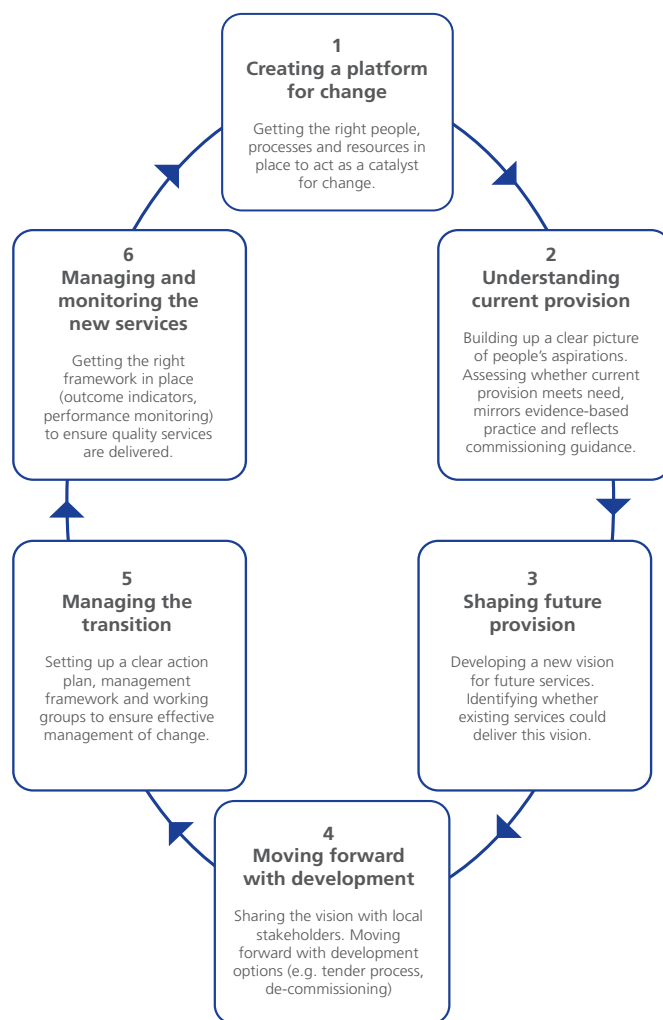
1
Creating a platform for change

Getting the right people, processes and resources in place to act as a catalyst for change.

2
Understanding current provision

Building up a clear picture of people's aspirations. Assessing whether current provision meets need, mirrors evidence-based practice and reflects commissioning guidance.

3
Shaping future provision

Developing a new vision for future services. Identifying whether existing services could deliver this vision.

4
Moving forward with development

Sharing the vision with local stakeholders. Moving forward with development options (e.g. tender process, de-commissioning)

5
Managing the transition

Setting up a clear action plan, management framework and working groups to ensure effective management of change.

6
Managing and monitoring the new services

Getting the right framework in place (outcome indicators, performance monitoring) to ensure quality services are delivered.